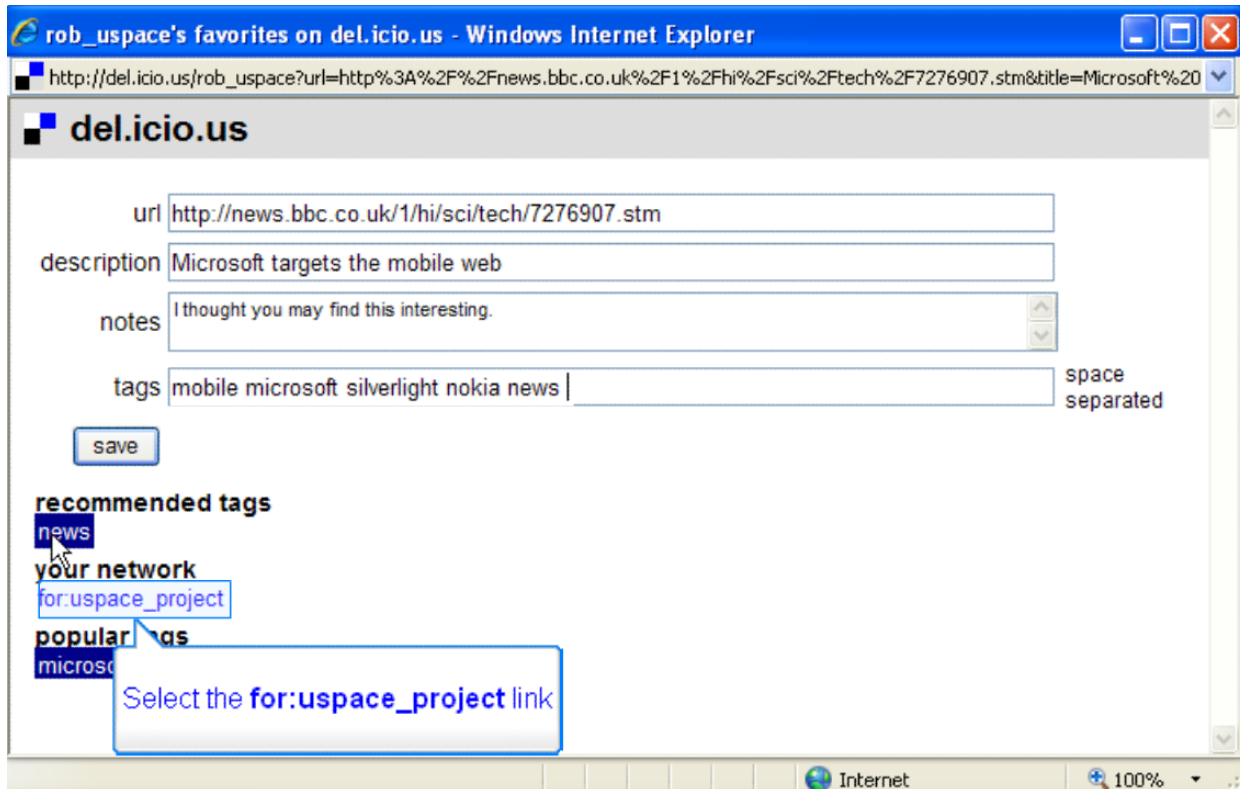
rob_uspace's favorites on del.icio.us - Windows Internet Explorer

http://del.icio.us/rob_uspace?url=http%3A%2F%2Fnews.bbc.co.uk%2F1%2Fhi%2Fsci%2Ftech%2F7276907.stm&title=Microsoft%20

del.icio.us

url http://news.bbc.co.uk/1/hi/sci/tech/7276907.stm

description Microsoft targets the mobile web

notes I thought you may find this interesting.

tags mobile microsoft silverlight nokia news

space separated

save

recommended tags
news

your network
for:uspace_project

popular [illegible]gs
microso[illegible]

Select the **for:uspace_project** link

Internet

100%